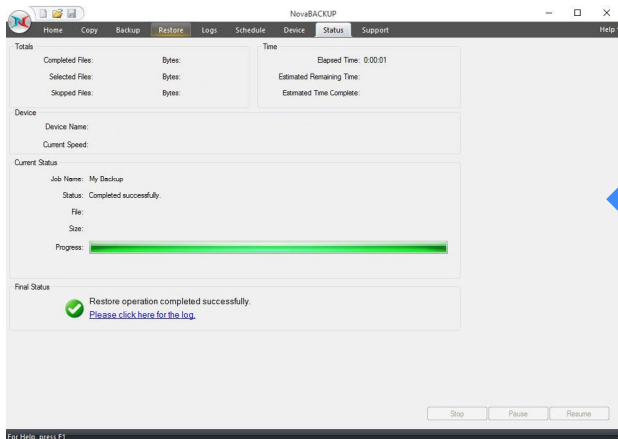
NovaBACKUP

Home Copy Backup Restore Logs Schedule Device Status Support Help

Totals

Completed Files: Bytes:

Selected Files: Bytes:

Skipped Files: Bytes:

Time

Elapsed Time: 0:00:01

Estimated Remaining Time:

Estimated Time Complete:

Device

Device Name:

Current Speed:

Current Status

Job Name: My Backup

Status: Completed successfully.

File:

Size:

Progress:

Final Status

Restore operation completed successfully.

Please click here for the log.

Stop Pause Resume

For Help, press F1